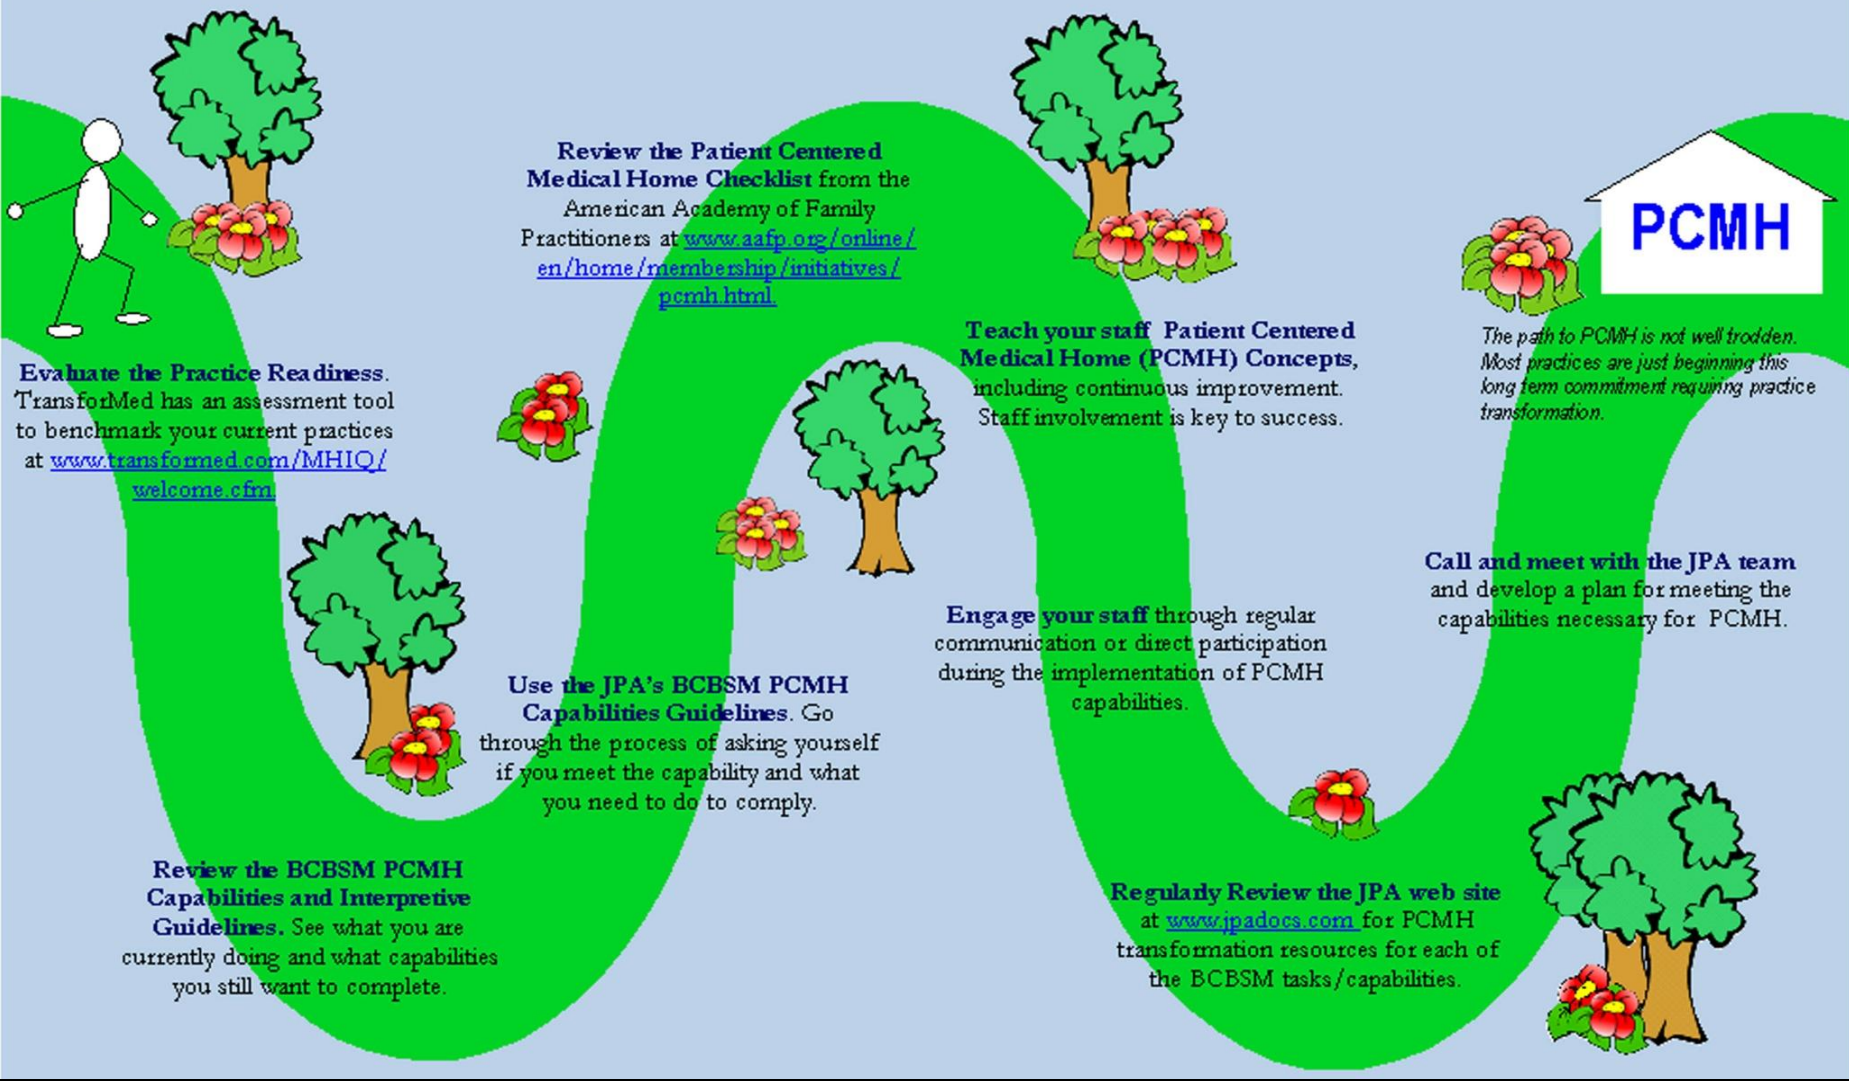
Evaluate the Practice Readiness. TransforMed has an assessment tool to benchmark your current practices at www.transformed.com/MHIQ/welcome.cfm.

Review the BCBSM PCMH Capabilities and Interpretive Guidelines. See what you are currently doing and what capabilities you still want to complete.

Review the Patient Centered Medical Home Checklist from the American Academy of Family Practitioners at www.aafp.org/online/en/home/membership/initiatives/pcmh.html.

Use the JPA's BCBSM PCMH Capabilities Guidelines. Go through the process of asking yourself if you meet the capability and what you need to do to comply.

Teach your staff Patient Centered Medical Home (PCMH) Concepts, including continuous improvement. Staff involvement is key to success.

Engage your staff through regular communication or direct participation during the implementation of PCMH capabilities.

Regularly Review the JPA web site at www.jpadocs.com for PCMH transformation resources for each of the BCBSM tasks/capabilities.

Call and meet with the JPA team and develop a plan for meeting the capabilities necessary for PCMH.

PCMH

The path to PCMH is not well trodden. Most practices are just beginning this long term commitment requiring practice transformation.